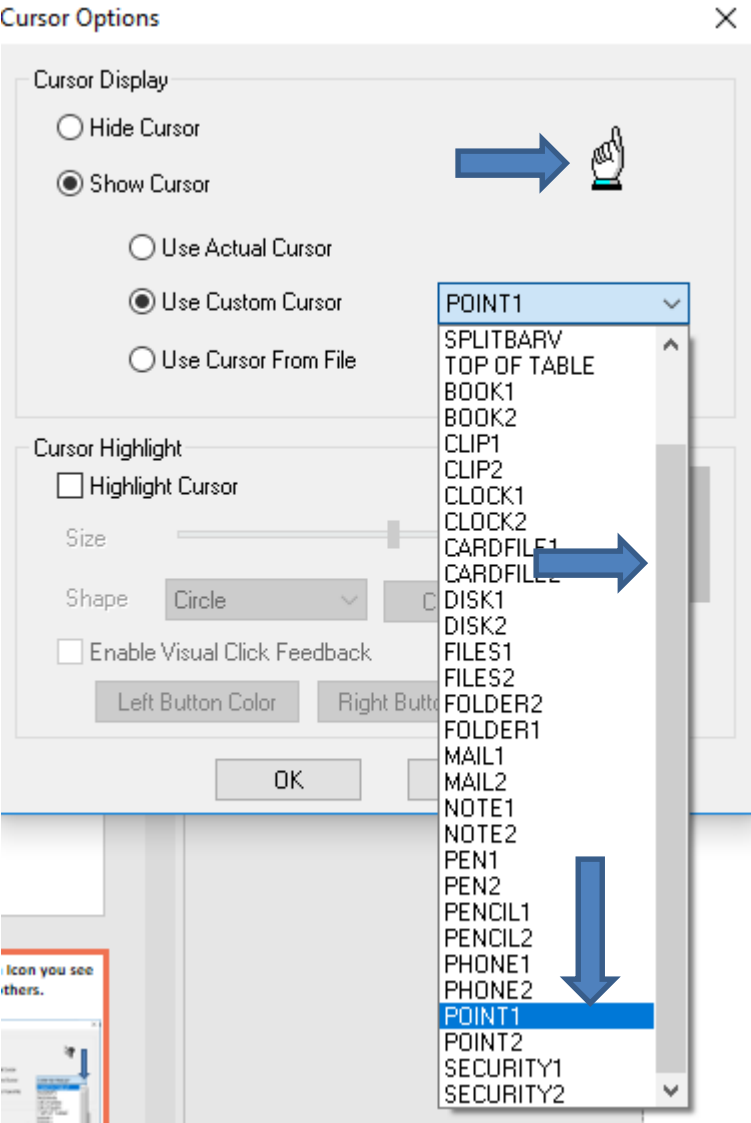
Cursor Options

Cursor Display

Hide Cursor

Show Cursor

Use Actual Cursor

Use Custom Cursor

POINT1

Use Cursor From File

SPLITBARV
TOP OF TABLE
BOOK1
BOOK2
CLIP1
CLIP2
CLOCK1
CLOCK2
CARDFILE1
CARDFILE2
DISK1
DISK2
FILES1
FILES2
FOLDER2
FOLDER1
MAIL1
MAIL2
NOTE1
NOTE2
PEN1
PEN2
PENCIL1
PENCIL2
PHONE1
PHONE2
POINT1
POINT2
SECURITY1
SECURITY2

Cursor Highlight

Highlight Cursor

Size

Shape

Circle

C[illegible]

Enable Visual Click Feedback

Left Button Color

Right Butto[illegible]

OK

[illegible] Icon you see
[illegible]others.